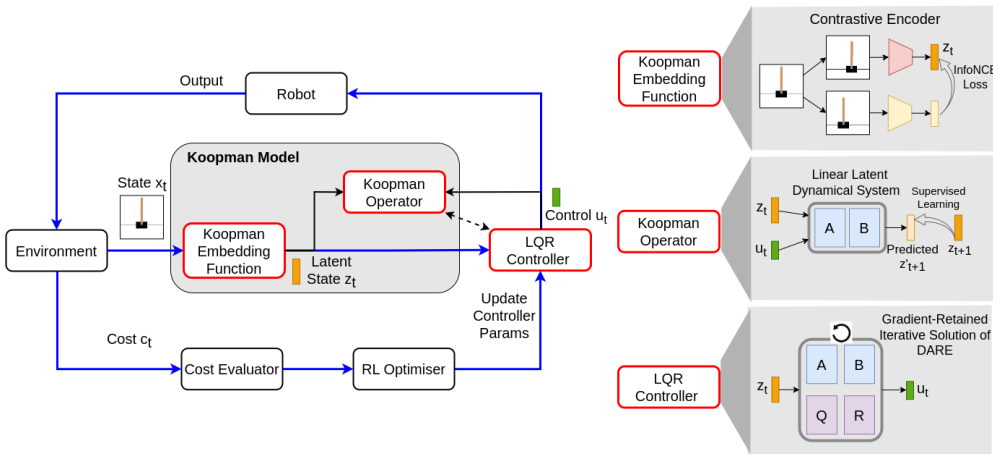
Output

Robot

Koopman Model

State $x_t$

Koopman Operator

Control $u_t$

Environment

Koopman Embedding Function

Latent State $z_t$

LQR Controller

Update Controller Params

Cost $c_t$

Cost Evaluator

RL Optimiser

Koopman Embedding Function

Contrastive Encoder

$z_t$

InfoNCE Loss

Koopman Operator

Linear Latent Dynamical System

Supervised Learning

$z_t$

A

B

$u_t$

Predicted $z'_{t+1}$

$z_{t+1}$

LQR Controller

Gradient-Retained Iterative Solution of DARE

$z_t$

A

B

Q

R

$u_t$